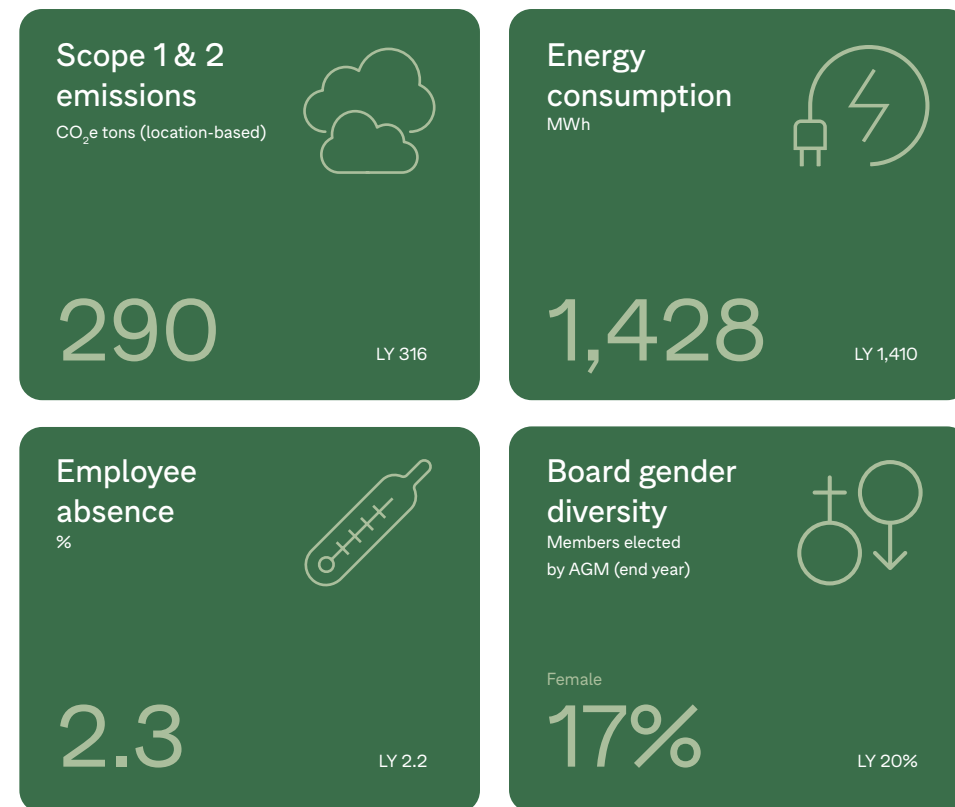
Scope 1 & 2 emissions
$CO_2e$ tons (location-based)

290

LY 316

Energy consumption
MWh

1,428

LY 1,410

Employee absence
%

2.3

LY 2.2

Board gender diversity
Members elected by AGM (end year)

Female

17%

LY 20%